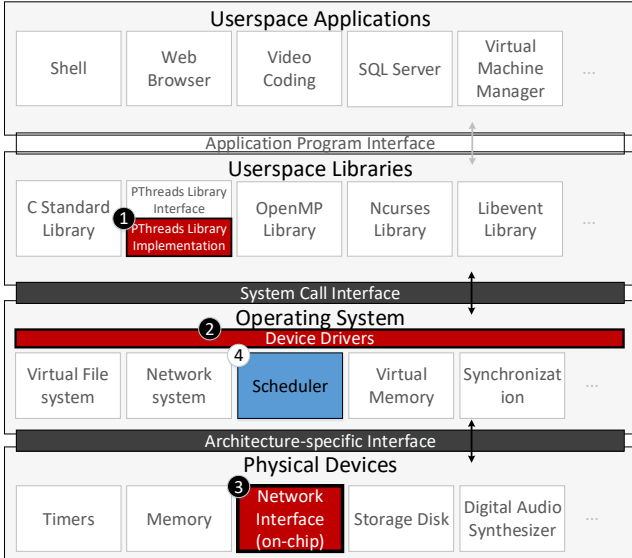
Userspace Applications

Shell

Web Browser

Video Coding

SQL Server

Virtual Machine Manager

...

Application Program Interface

Userspace Libraries

C Standard Library

PThreads Library Interface

1

PThreads Library Implementation

OpenMP Library

Ncurses Library

Libevent Library

...

System Call Interface

Operating System

2

Device Drivers

4

Virtual File system

Network system

Scheduler

Virtual Memory

Synchronization

...

Architecture-specific Interface

Physical Devices

3

Timers

Memory

Network Interface (on-chip)

Storage Disk

Digital Audio Synthesizer

...